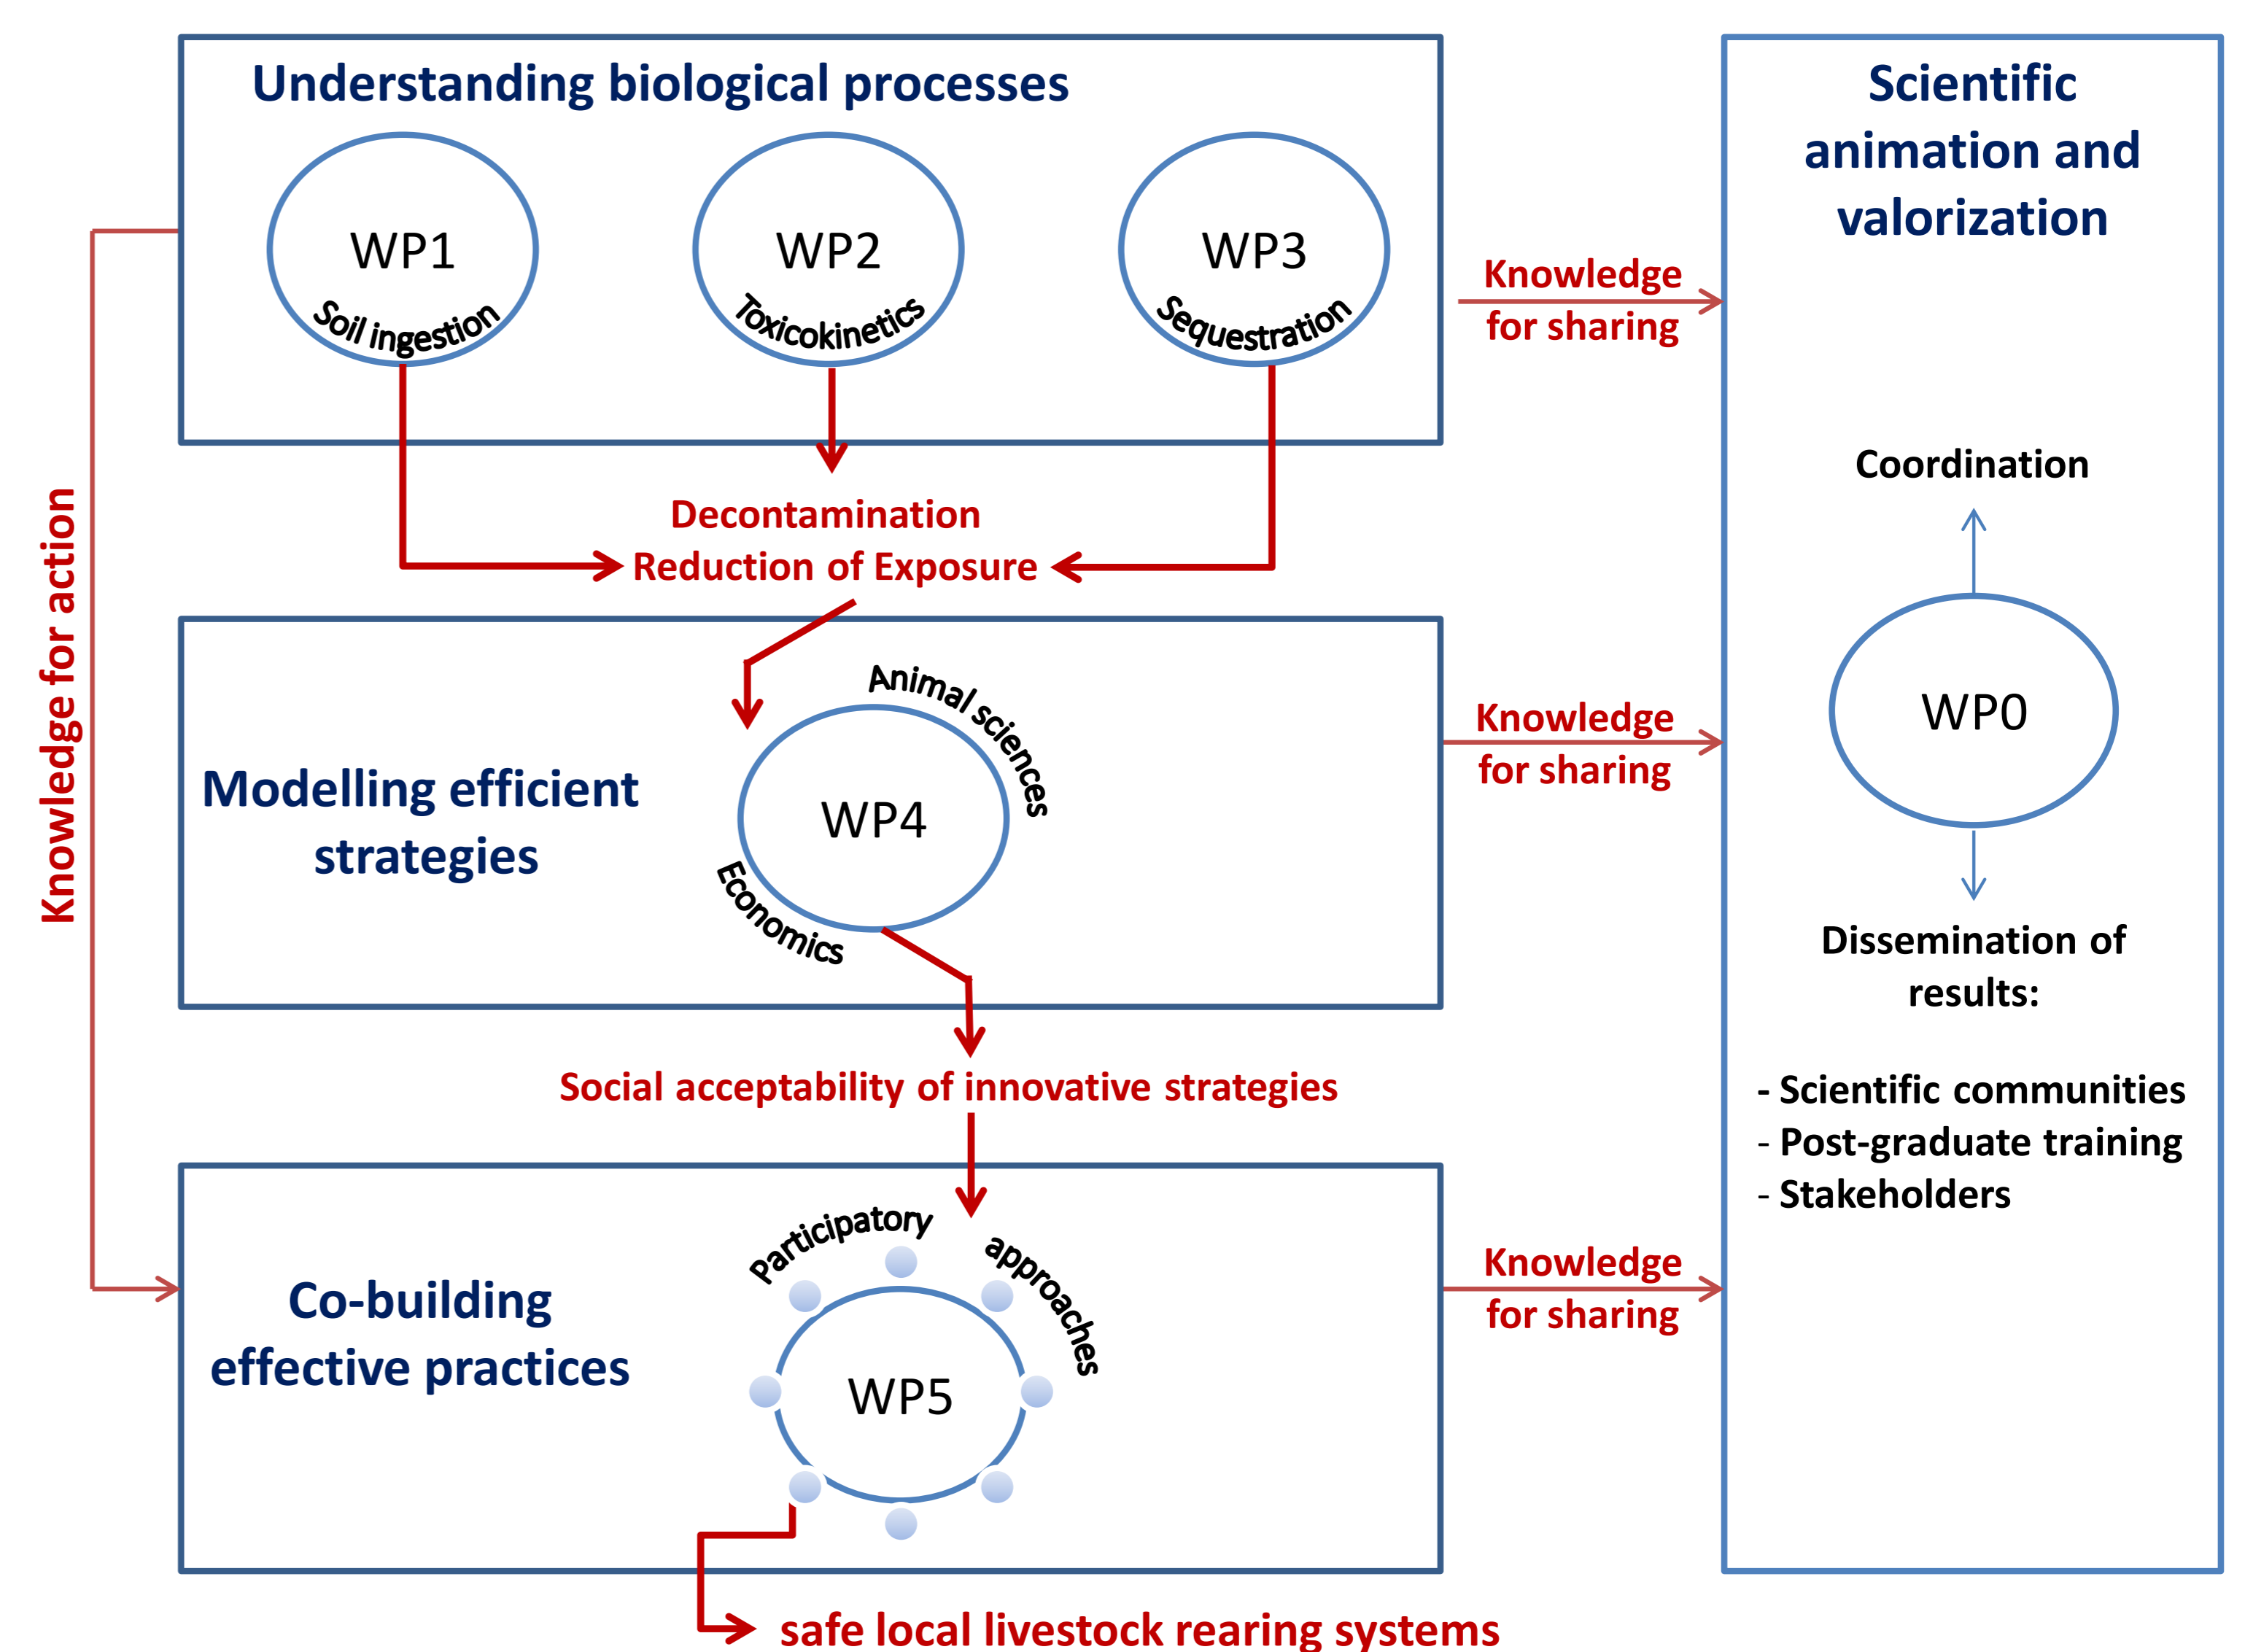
Understanding biological processes

WP1
Soil ingestion

WP2
Toxicokinetics

WP3
Sequestration

Knowledge for sharing

Scientific animation and valorization

Decontamination
Reduction of Exposure

Knowledge for action

Coordination

Modelling efficient strategies

WP4
Animal sciences
Economics

Knowledge for sharing

WP0

Dissemination of results:

- Scientific communities
- Post-graduate training
- Stakeholders

Social acceptability of innovative strategies

Co-building effective practices

WP5
Participatory approaches

Knowledge for sharing

safe local livestock rearing systems